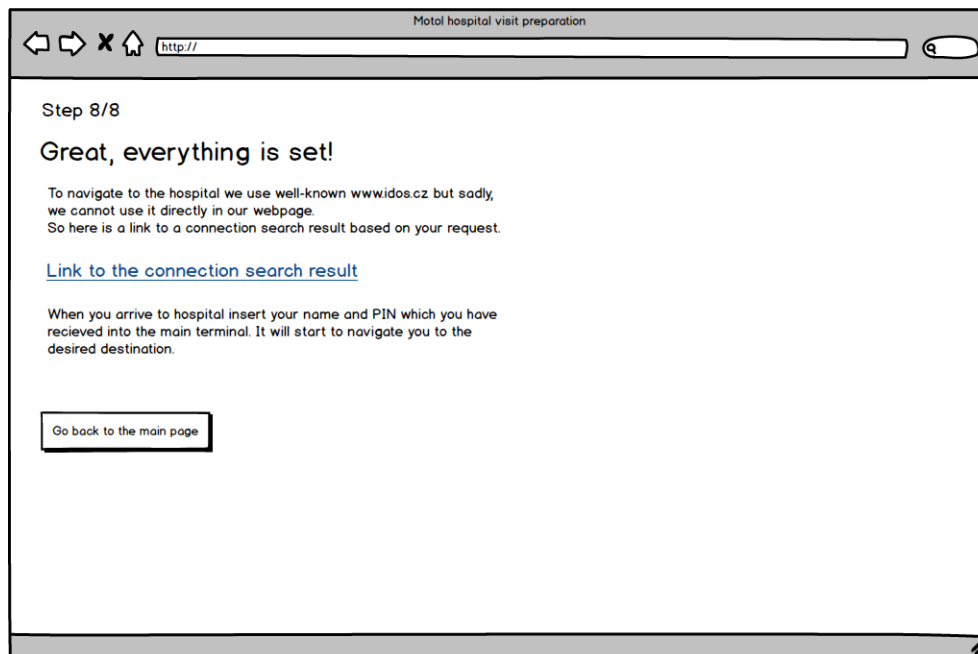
Motol hospital visit preparation

http://

Step 8/8

Great, everything is set!

To navigate to the hospital we use well-known www.idos.cz but sadly, we cannot use it directly in our webpage.
So here is a link to a connection search result based on your request.

Link to the connection search result

When you arrive to hospital insert your name and PIN which you have recieved into the main terminal. It will start to navigate you to the desired destination.

Go back to the main page